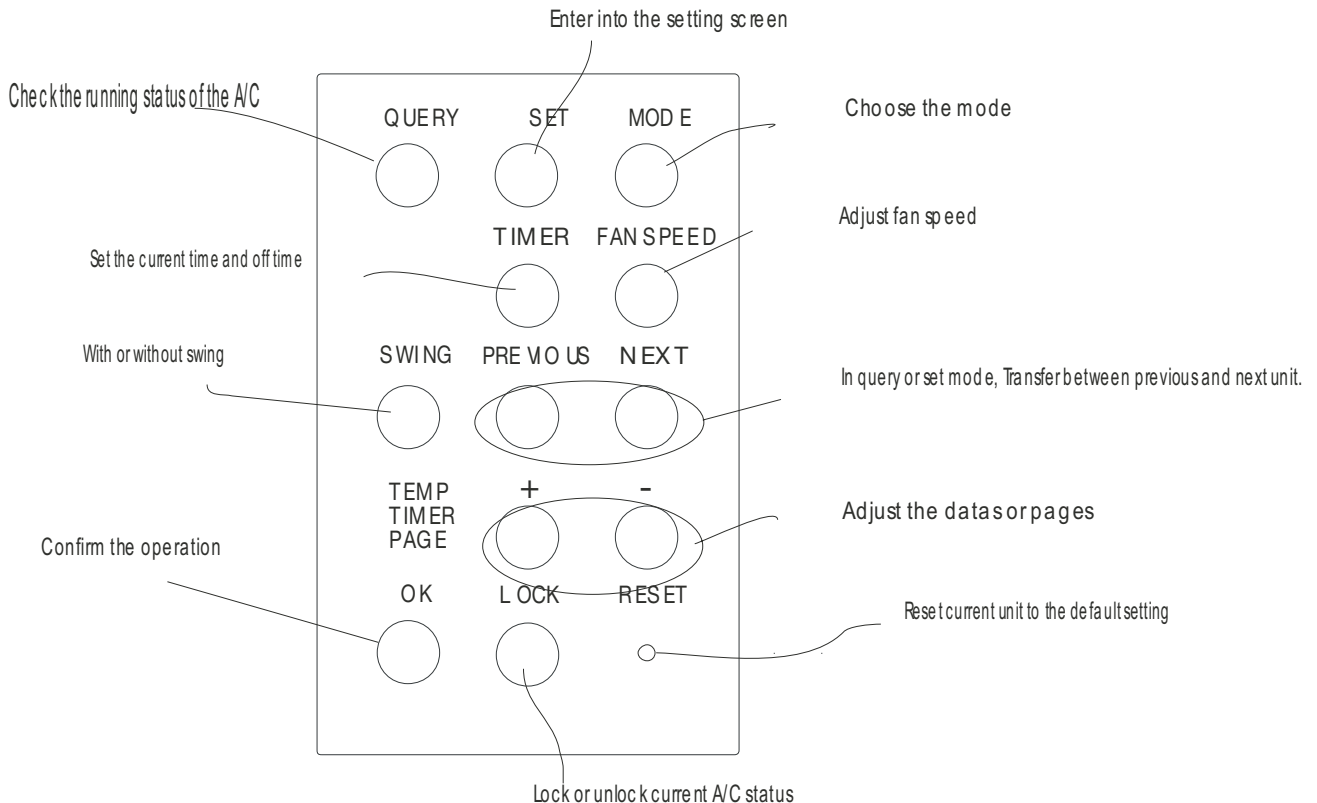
Enter into the setting screen

Check the running status of the A/C

QUERY SET MODE

Choose the mode

Adjust fan speed

TIMER FAN SPEED

Set the current time and off time

With or without swing

SWING PREVIOUS NEXT

In query or set mode, Transfer between previous and next unit.

TEMP
TIMER
PAGE

+ -

Adjust the datas or pages

Confirm the operation

OK LOCK RESET

Reset current unit to the default setting

Lock or unlock current A/C status